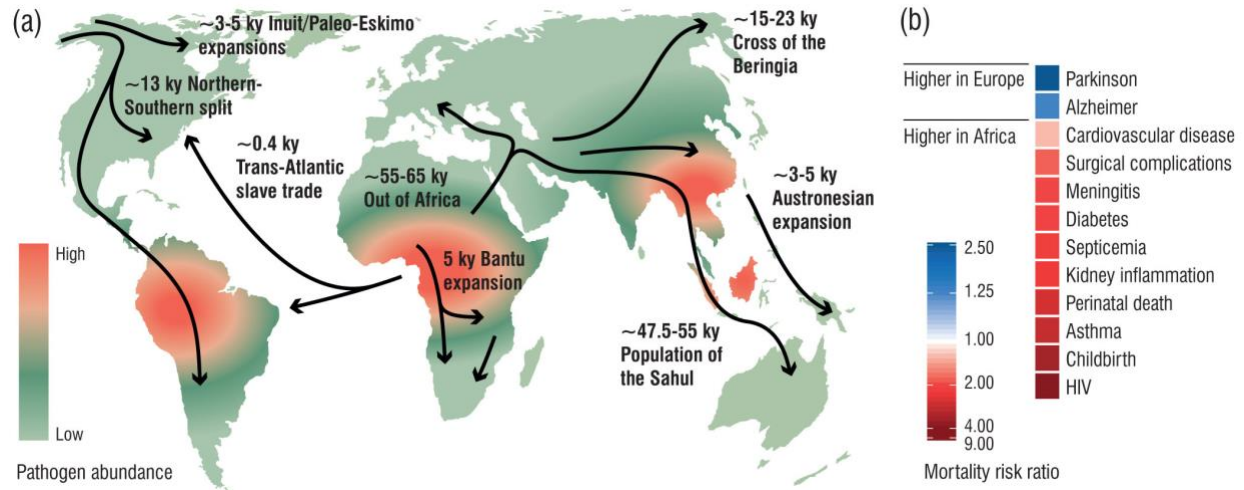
(a)

~3-5 ky Inuit/Paleo-Eskimo expansions

~13 ky Northern-Southern split

~0.4 ky Trans-Atlantic slave trade

~55-65 ky Out of Africa

5 ky Bantu expansion

~15-23 ky Cross of the Beringia

~3-5 ky Austronesian expansion

~47.5-55 ky Population of the Sahul

High

Low

Pathogen abundance

(b)

Higher in Europe

Parkinson

Alzheimer

Higher in Africa

Cardiovascular disease

Surgical complications

Meningitis

Diabetes

Septicemia

Kidney inflammation

Perinatal death

Asthma

Childbirth

HIV

2.50

1.25

1.00

2.00

4.00

9.00

Mortality risk ratio